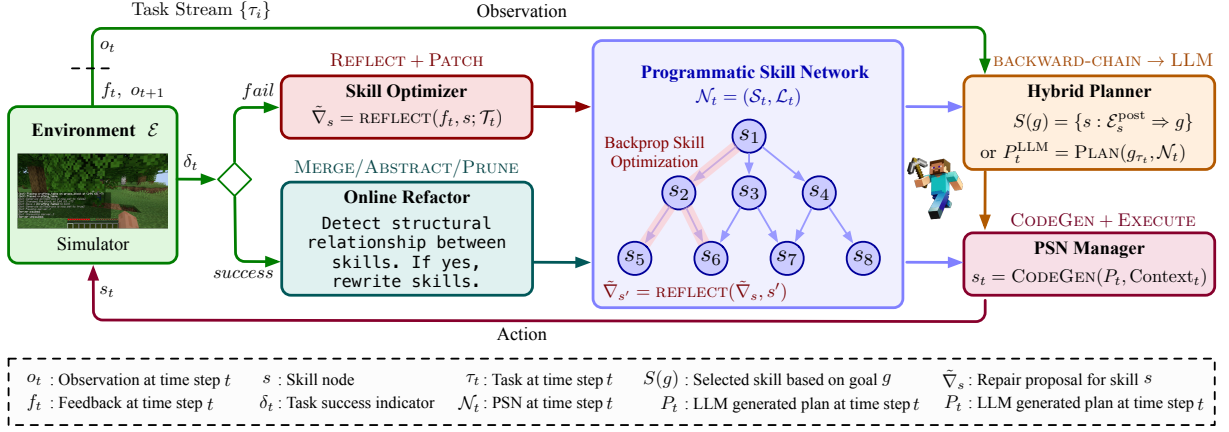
Task Stream $\{\tau_i\}$

Observation

$o_t$

$f_t,\ o_{t+1}$

Environment $\mathcal{E}$

Simulator

$\delta_t$

$fail$

$success$

$s_t$

REFLECT + PATCH

Skill Optimizer

$\tilde{\nabla}_s = \text{REFLECT}(f_t, s; \mathcal{T}_t)$

MERGE/ABSTRACT/PRUNE

Online Refactor

Detect structural relationship between skills. If yes, rewrite skills.

Programmatic Skill Network

$\mathcal{N}_t = (\mathcal{S}_t, \mathcal{L}_t)$

Backprop Skill Optimization

$s_1$ $s_2$ $s_3$ $s_4$ $s_5$ $s_6$ $s_7$ $s_8$

$\tilde{\nabla}_{s'} = \text{REFLECT}(\tilde{\nabla}_s, s')$

BACKWARD-CHAIN → LLM

Hybrid Planner

$S(g) = \{s : \mathcal{E}_s^{\text{post}} \Rightarrow g\}$

or $P_t^{\text{LLM}} = \text{PLAN}(g_{\tau_t}, \mathcal{N}_t)$

CODEGEN + EXECUTE

PSN Manager

$s_t = \text{CODEGEN}(P_t, \text{Context}_t)$

Action

$o_t$ : Observation at time step $t$
$f_t$ : Feedback at time step $t$
$s$ : Skill node
$\delta_t$ : Task success indicator
$\tau_t$ : Task at time step $t$
$\mathcal{N}_t$ : PSN at time step $t$
$S(g)$ : Selected skill based on goal $g$
$P_t$ : LLM generated plan at time step $t$
$\tilde{\nabla}_s$ : Repair proposal for skill $s$
$P_t$ : LLM generated plan at time step $t$